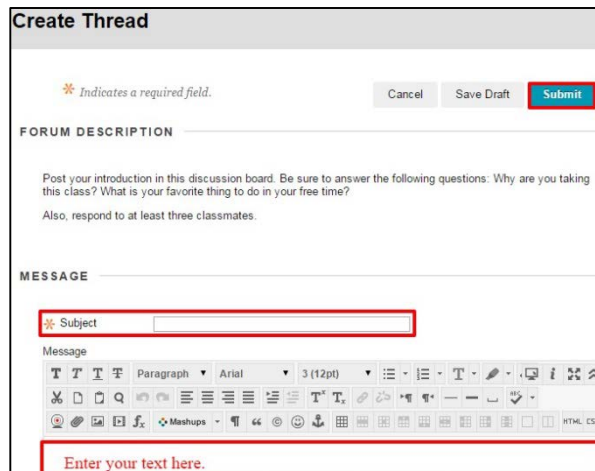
Create Thread

* Indicates a required field.

Cancel Save Draft Submit

FORUM DESCRIPTION

Post your introduction in this discussion board. Be sure to answer the following questions: Why are you taking this class? What is your favorite thing to do in your free time?

Also, respond to at least three classmates.

MESSAGE

* Subject

Message

T T T T Paragraph ▼ Arial ▼ 3 (12pt) ▼

Mashups ▼ ¶ HTML CS

Enter your text here.